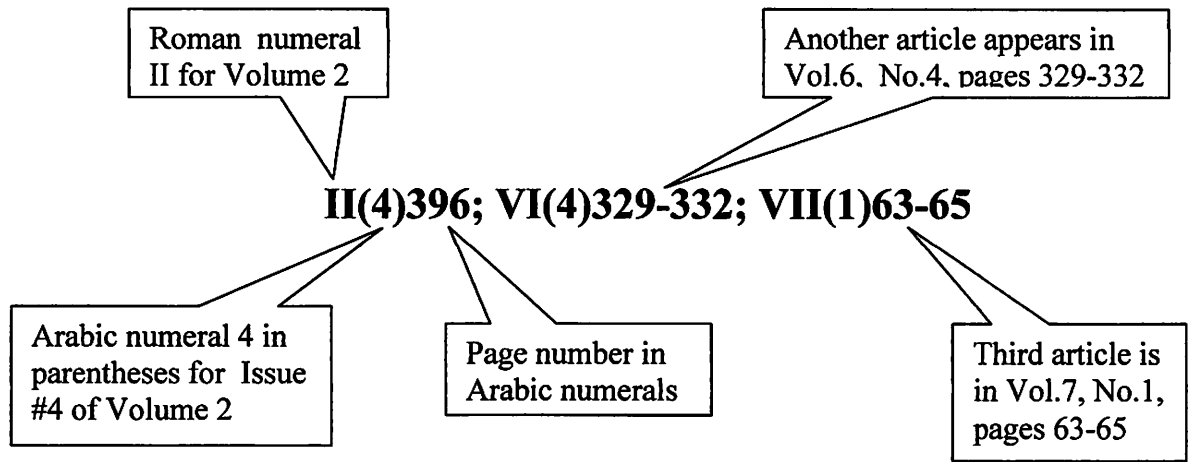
Roman numeral II for Volume 2

Another article appears in Vol.6, No.4, pages 329-332

**II(4)396; VI(4)329-332; VII(1)63-65**

Arabic numeral 4 in parentheses for Issue #4 of Volume 2

Page number in Arabic numerals

Third article is in Vol.7, No.1, pages 63-65